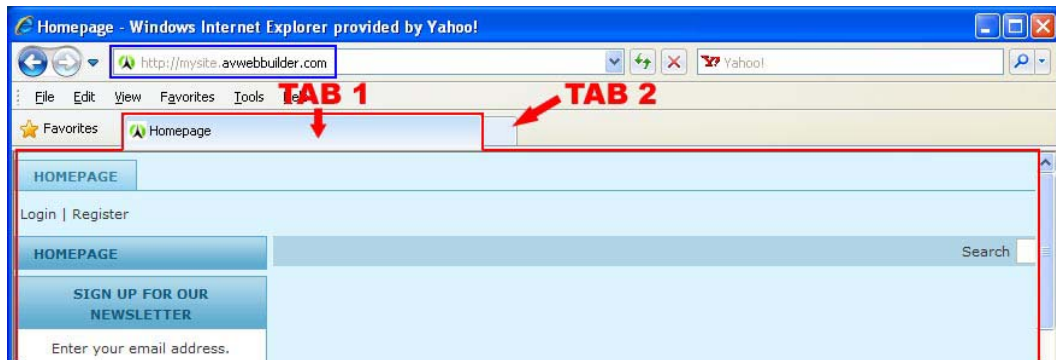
Homepage - Windows Internet Explorer provided by Yahoo!

http://mysite.avwebbuilder.com

Yahoo!

File Edit View Favorites Tools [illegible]

TAB 1

TAB 2

Favorites

Homepage

HOMEPAGE

Login | Register

HOMEPAGE

Search

SIGN UP FOR OUR NEWSLETTER

Enter your email address.